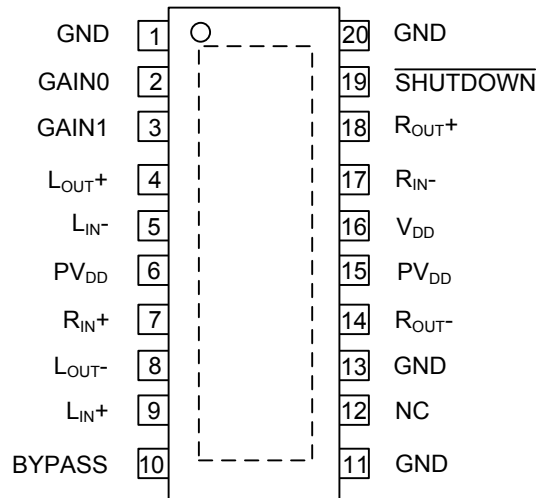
GND 1
GAIN0 2
GAIN1 3
$L_{OUT}$+ 4
$L_{IN}$- 5
$PV_{DD}$ 6
$R_{IN}$+ 7
$L_{OUT}$- 8
$L_{IN}$+ 9
BYPASS 10

20 GND
19 $\overline{\text{SHUTDOWN}}$
18 $R_{OUT}$+
17 $R_{IN}$-
16 $V_{DD}$
15 $PV_{DD}$
14 $R_{OUT}$-
13 GND
12 NC
11 GND